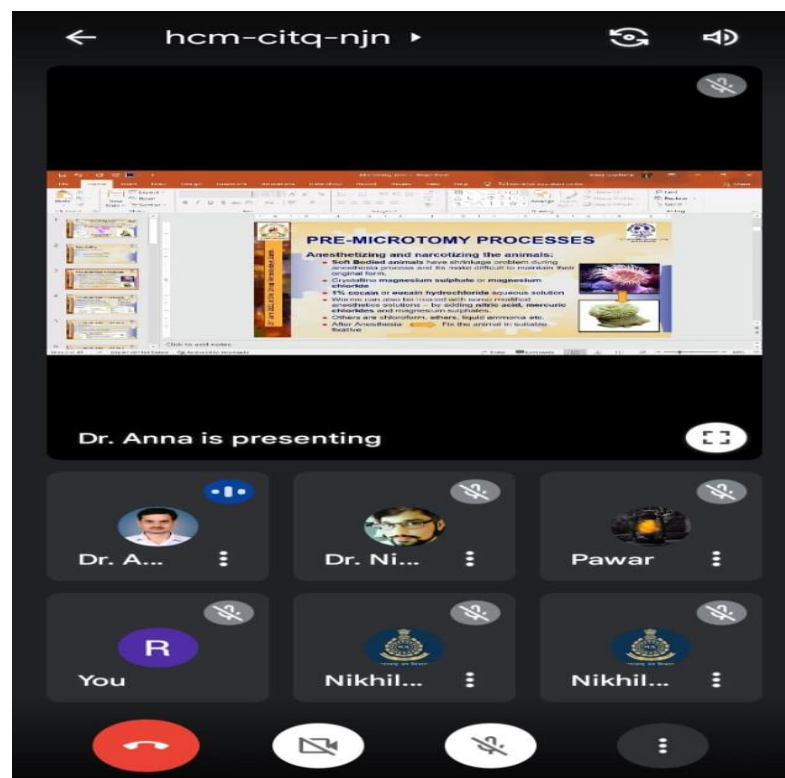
hcm-citq-njn ▸

PRE-MICROTOMY PROCESSES

Anesthetizing and narcotizing the animals:

Soft Bodied animals have shrinkage problem during anesthesia process and its make difficult to maintain their original form.

Crystalline magnesium sulphate or magnesium chloride

1% cocain or eucain hydrochloride aqueous solution

We can also be treated with some modified anesthetics solutions – by adding nitric acid, mercuric chlorides and magnesium sulphates.

Others are chloroform, ethers, liquid ammonia etc.

After Anesthesia → Fix the animal in suitable fixative

Click to add notes

Dr. Anna is presenting

Dr. A...

Dr. Ni...

Pawar

R

You

Nikhil...

Nikhil...